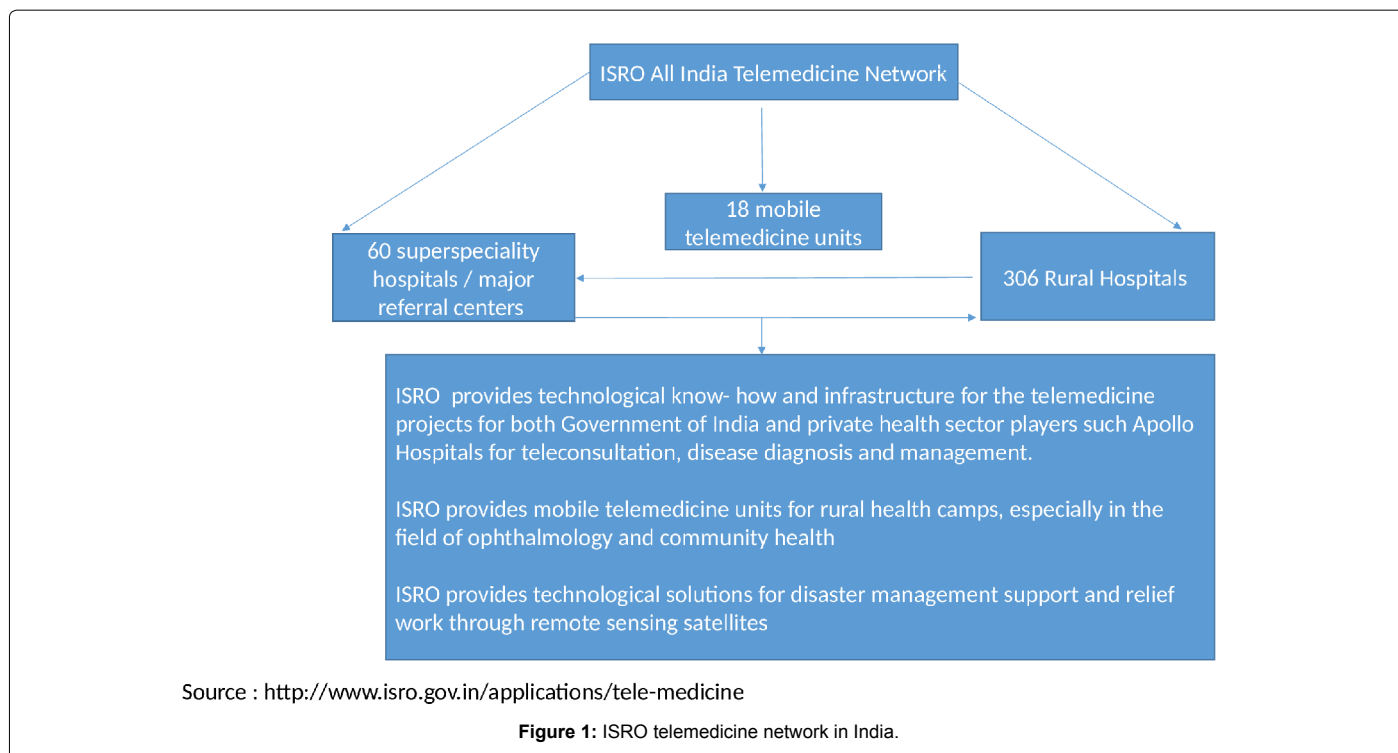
ISRO All India Telemedicine Network

18 mobile telemedicine units

60 superspeciality hospitals / major referral centers

306 Rural Hospitals

ISRO provides technological know- how and infrastructure for the telemedicine projects for both Government of India and private health sector players such Apollo Hospitals for teleconsultation, disease diagnosis and management.

ISRO provides mobile telemedicine units for rural health camps, especially in the field of ophthalmology and community health

ISRO provides technological solutions for disaster management support and relief work through remote sensing satellites

Source : http://www.isro.gov.in/applications/tele-medicine

Figure 1: ISRO telemedicine network in India.